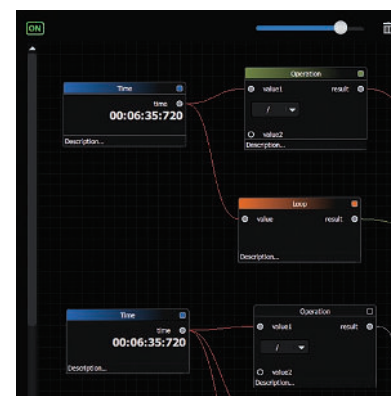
ON

Time
time
00:06:35:720
Description...

Operation
value1
result
/
value2
Description...

Loop
value
result
Description...

Time
time
00:06:35:720
Description...

Operation
value1
result
/
value2
Description...